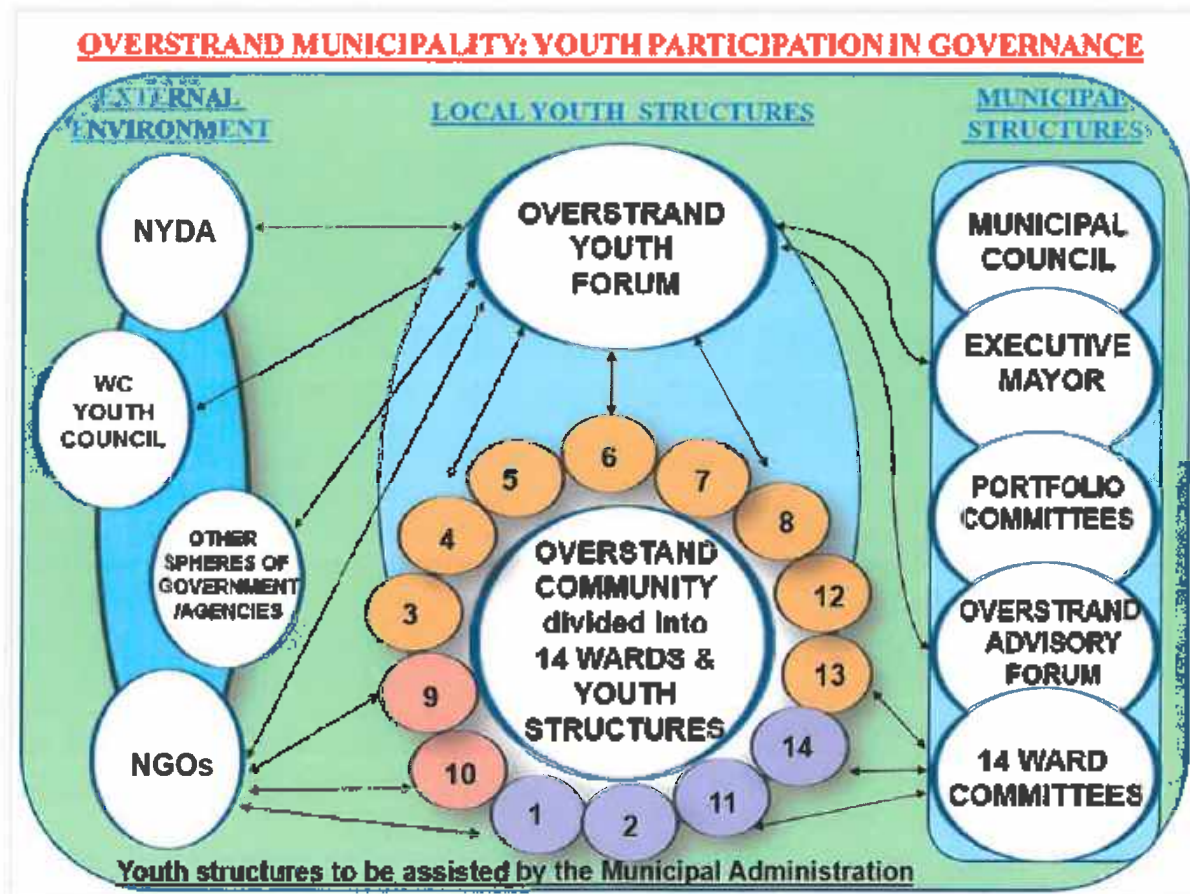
OVERSTRAND MUNICIPALITY: YOUTH PARTICIPATION IN GOVERNANCE

EXTERNAL ENVIRONMENT

LOCAL YOUTH STRUCTURES

MUNICIPAL STRUCTURES

NYDA

WC YOUTH COUNCIL

OTHER SPHERES OF GOVERNMENT /AGENCIES

NGOs

OVERSTRAND YOUTH FORUM

6

5

7

4

8

3

12

9

13

10

14

1

2

11

OVERSTAND COMMUNITY divided into 14 WARDS & YOUTH STRUCTURES

MUNICIPAL COUNCIL

EXECUTIVE MAYOR

PORTFOLIO COMMITTEES

OVERSTRAND ADVISORY FORUM

14 WARD COMMITTEES

Youth structures to be assisted by the Municipal Administration